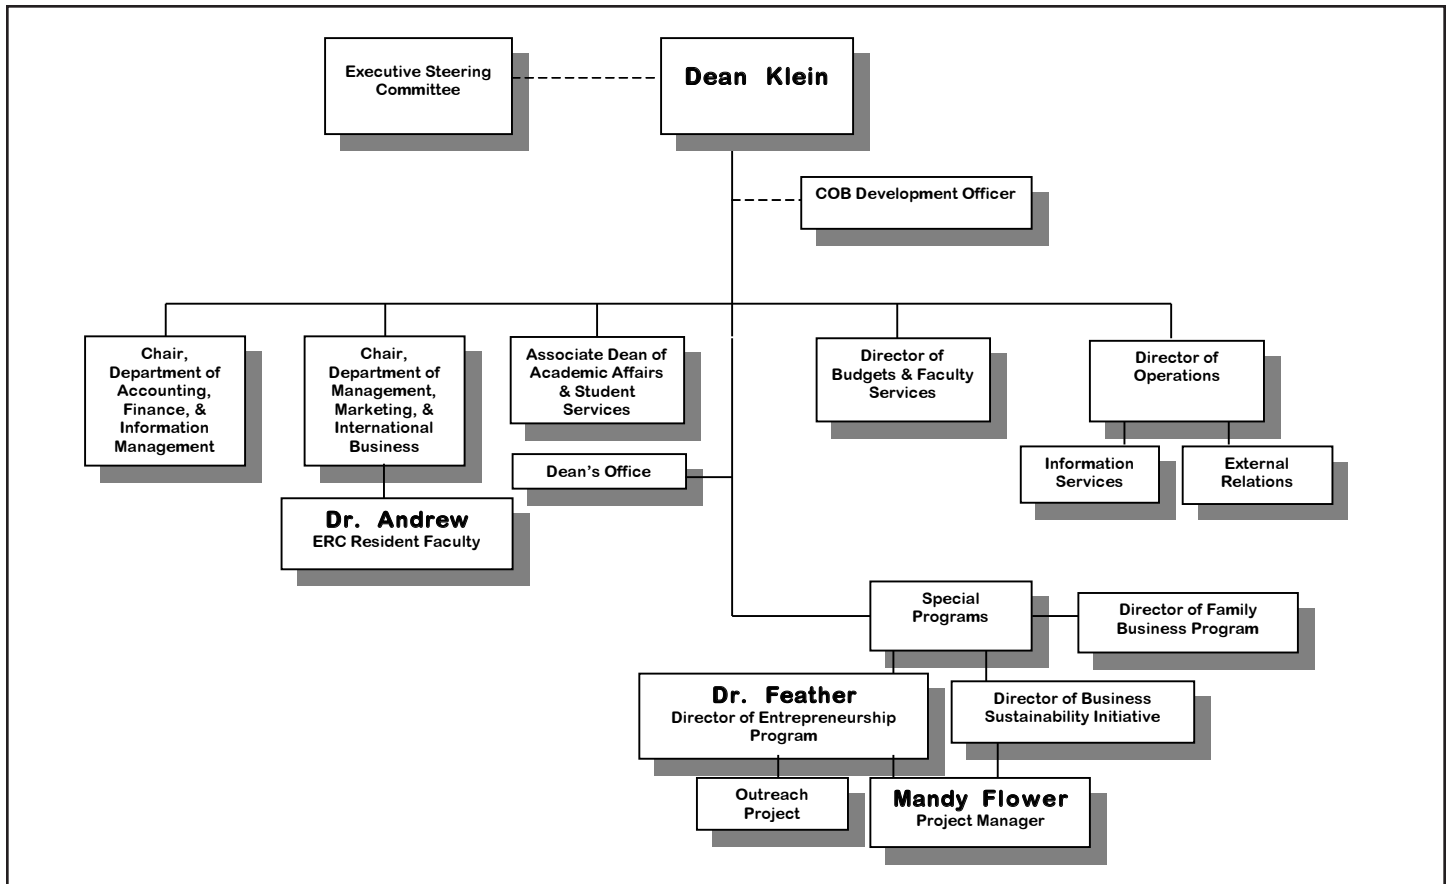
Executive Steering Committee

Dean Klein

COB Development Officer

Chair, Department of Accounting, Finance, & Information Management

Chair, Department of Management, Marketing, & International Business

Associate Dean of Academic Affairs & Student Services

Director of Budgets & Faculty Services

Director of Operations

Dean's Office

Information Services

External Relations

Dr. Andrew
ERC Resident Faculty

Special Programs

Director of Family Business Program

Dr. Feather
Director of Entrepreneurship Program

Director of Business Sustainability Initiative

Outreach Project

Mandy Flower
Project Manager